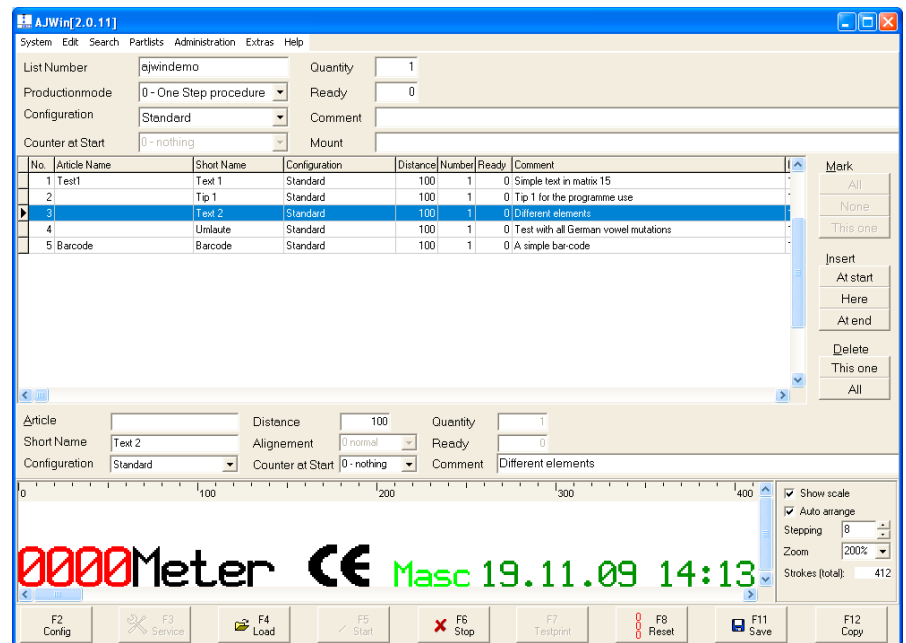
AJWin[2.0.11]

System Edit Search Partlists Administration Extras Help

List Number ajwindemo
Quantity 1
Productionmode 0 - One Step procedure
Ready 0
Configuration Standard
Comment
Counter at Start 0 - nothing
Mount

| No. | Article Name | Short Name | Configuration | Distance | Number | Ready | Comment |
|---|---|---|---|---|---|---|---|
| 1 | Test1 | Text 1 | Standard | 100 | 1 | 0 | Simple text in matrix 15 |
| 2 | | Tip 1 | Standard | 100 | 1 | 0 | Tip 1 for the programme use |
| 3 | | Text 2 | Standard | 100 | 1 | 0 | Different elements |
| 4 | | Umlaute | Standard | 100 | 1 | 0 | Test with all German vowel mutations |
| 5 | Barcode | Barcode | Standard | 100 | 1 | 0 | A simple bar-code |

Mark
All
None
This one

Insert
At start
Here
At end

Delete
This one
All

Article
Distance 100
Quantity 1
Short Name Text 2
Alignement 0 normal
Ready 0
Configuration Standard
Counter at Start 0 - nothing
Comment Different elements

0 100 200 300 400

0000Meter CE Masc 19.11.09 14:13

Show scale
Auto arrange
Stepping 8
Zoom 200%
Strokes (total): 412

F2 Config
F3 Service
F4 Load
F5 Start
F6 Stop
F7 Testprint
F8 Reset
F11 Save
F12 Copy